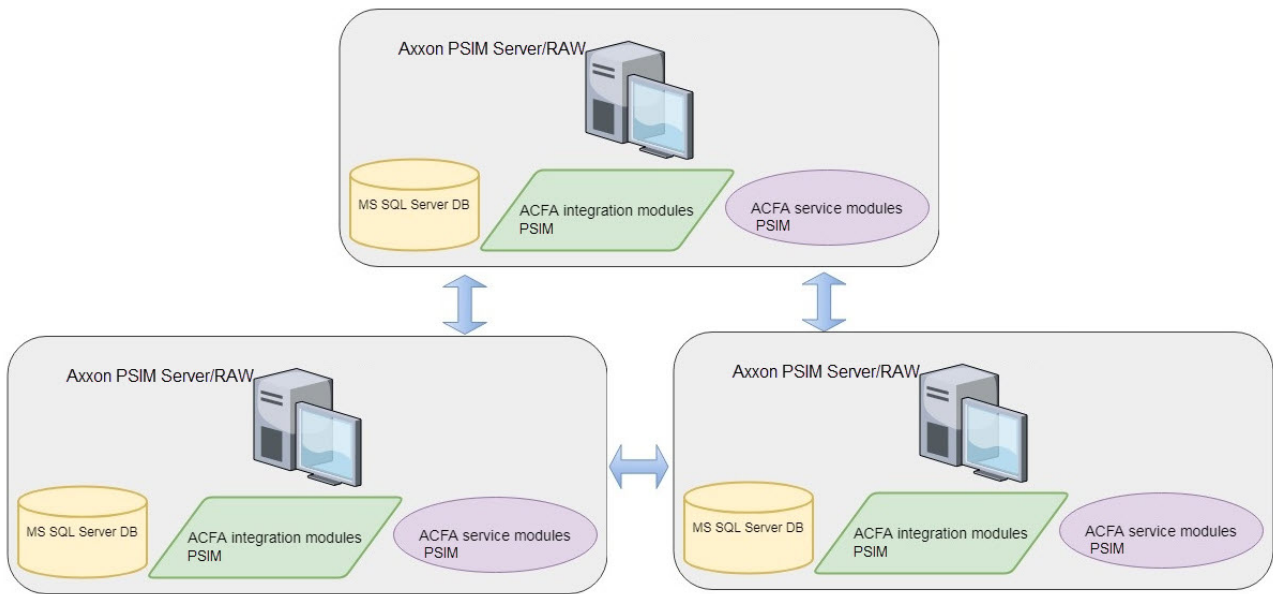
Axxon PSIM Server/RAW

MS SQL Server DB

ACFA integration modules PSIM

ACFA service modules PSIM

Axxon PSIM Server/RAW

MS SQL Server DB

ACFA integration modules PSIM

ACFA service modules PSIM

Axxon PSIM Server/RAW

MS SQL Server DB

ACFA integration modules PSIM

ACFA service modules PSIM